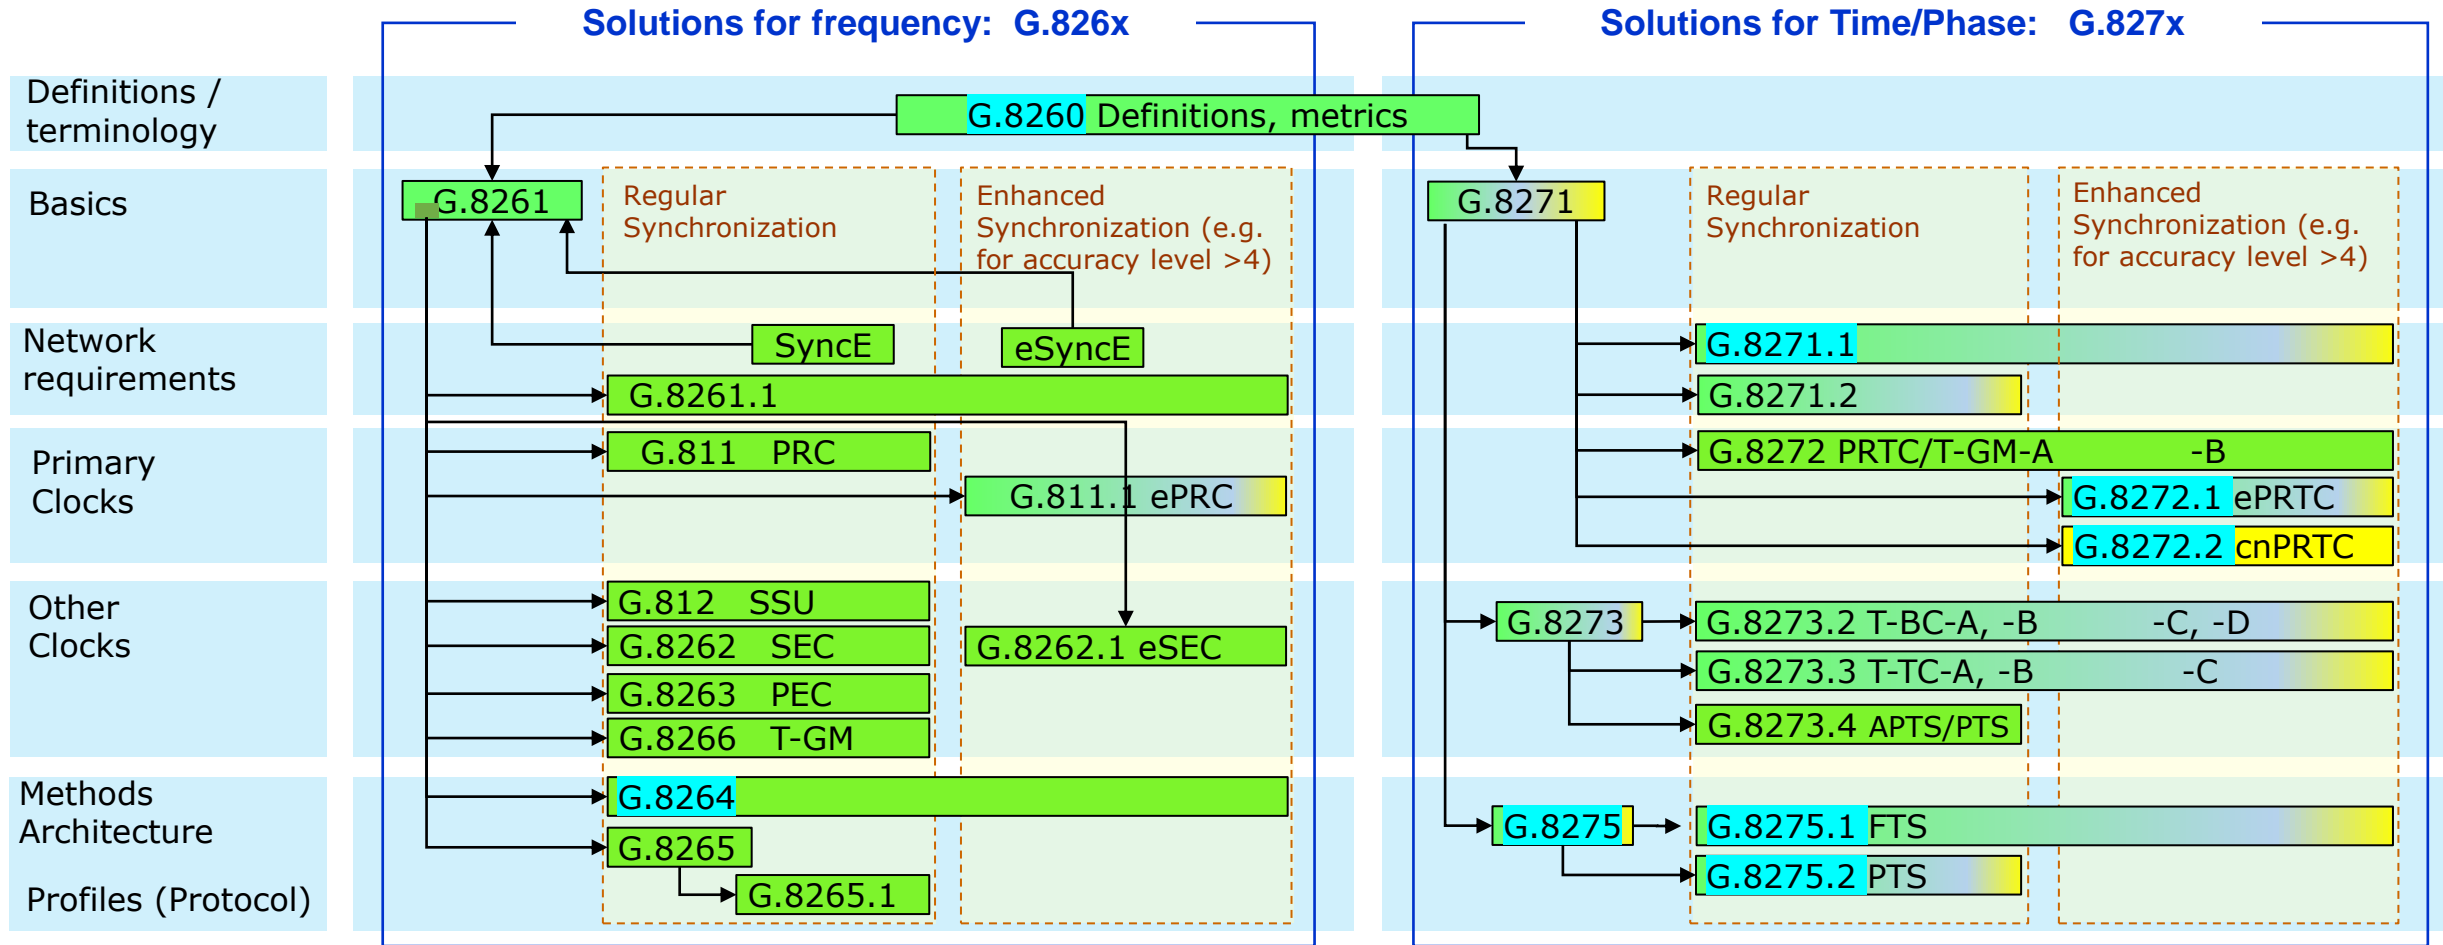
Solutions for frequency: G.826x

Solutions for Time/Phase: G.827x

Definitions / terminology

G.8260 Definitions, metrics

Basics

G.8261

Regular Synchronization

Enhanced Synchronization (e.g. for accuracy level >4)

G.8271

Regular Synchronization

Enhanced Synchronization (e.g. for accuracy level >4)

Network requirements

SyncE

eSyncE

G.8261.1

G.8271.1

G.8271.2

Primary Clocks

G.811 PRC

G.811.1 ePRC

G.8272 PRTC/T-GM-A -B

G.8272.1 ePRTC

G.8272.2 cnPRTC

Other Clocks

G.812 SSU

G.8262 SEC

G.8262.1 eSEC

G.8263 PEC

G.8266 T-GM

G.8273

G.8273.2 T-BC-A, -B -C, -D

G.8273.3 T-TC-A, -B -C

G.8273.4 APTS/PTS

Methods Architecture

Profiles (Protocol)

G.8264

G.8265

G.8265.1

G.8275

G.8275.1 FTS

G.8275.2 PTS